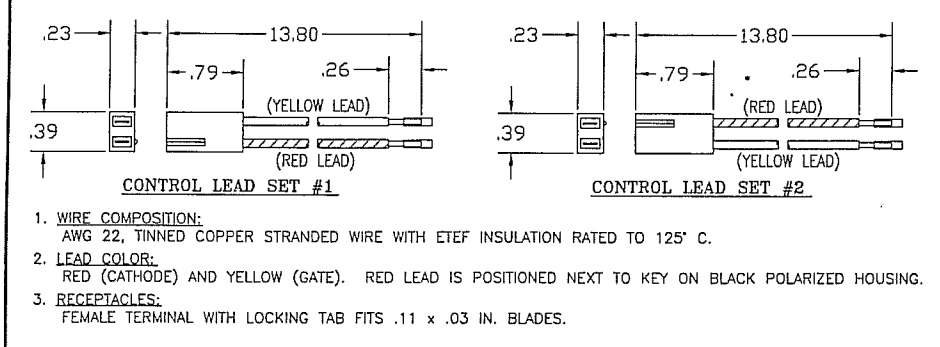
.23

13.80

.79

.26

.39

(YELLOW LEAD)

(RED LEAD)

CONTROL LEAD SET #1

.23

13.80

.79

.26

.39

(RED LEAD)

(YELLOW LEAD)

CONTROL LEAD SET #2

1. WIRE COMPOSITION:
AWG 22, TINNED COPPER STRANDED WIRE WITH ETEF INSULATION RATED TO 125° C.

2. LEAD COLOR:
RED (CATHODE) AND YELLOW (GATE). RED LEAD IS POSITIONED NEXT TO KEY ON BLACK POLARIZED HOUSING.

3. RECEPTACLES:
FEMALE TERMINAL WITH LOCKING TAB FITS .11 x .03 IN. BLADES.